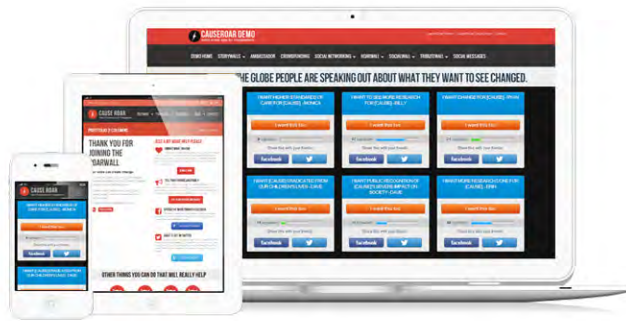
CAUSEROAR DEMO

START HERE STORYWALLS ▾ AMBASSADOR CROWDFUNDING SOCIAL NETWORKING ▾ ROARWALL ▾ STACKWALL ▾ TRIBUTEWALL ▾ SOCIAL MESSAGES

THE GLOBE PEOPLE ARE SPEAKING OUT ABOUT WHAT THEY WANT TO SEE CHANGED.

I WANT HIGHER STANDARDS OF CARE FOR [CAUSE]. -MONICA

I want this too

Facebook

I WANT TO SEE MORE RESEARCH FOR [CAUSE]. -BILLY

I want this too

Facebook

I WANT CHANGE FOR [CAUSE]. -RYAN

I want this too

Facebook

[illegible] -DAVE

I want this too

Facebook

I WANT PUBLIC RECOGNITION OF [CAUSE] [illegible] SOCIETY. -DAVE

I want this too

Facebook

I WANT MORE RESEARCH DONE FOR [CAUSE]. -JOHN

I want this too

Facebook

CAUSE ROAR

THANK YOU FOR JOINING THE ROARWALL

OTHER THINGS YOU CAN DO THAT WILL REALLY HELP

CAUSE ROAR

I WANT HIGHER STANDARDS OF CARE FOR [CAUSE]. -MONICA

I want this too

Facebook

I WANT A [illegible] FOR [CAUSE]. -DAVE